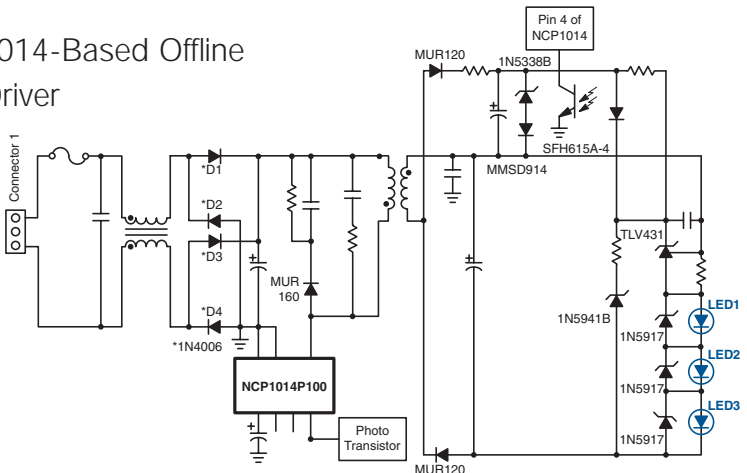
014-Based Offline

river

Connector 1

*D1

*D2

*D3

*D4

*1N4006

MUR 160

NCP1014P100

Photo Transistor

MUR120

1N5338B

Pin 4 of NCP1014

SFH615A-4

MMSD914

TLV431

1N5941B

1N5917

1N5917

1N5917

LED1

LED2

LED3

MUR120